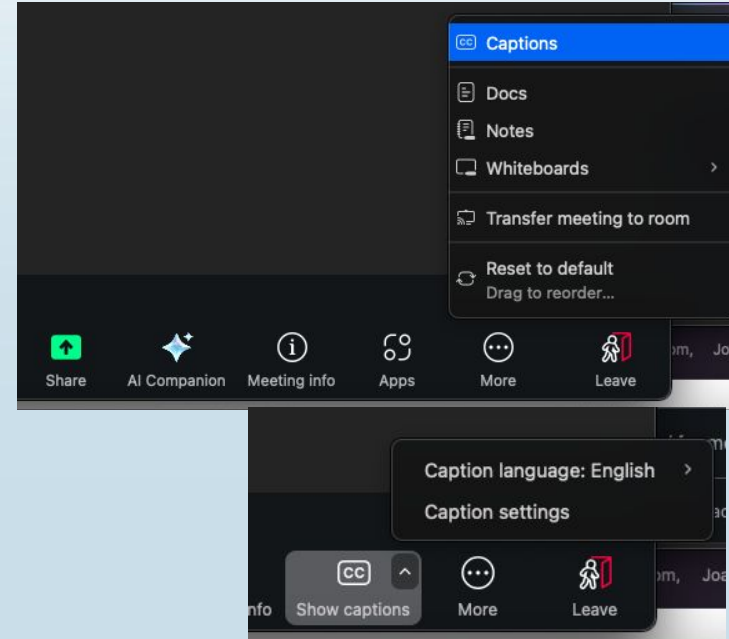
CC Captions

Docs

Notes

Whiteboards

Transfer meeting to room

Reset to default
Drag to reorder...

Share AI Companion Meeting info Apps More Leave

om, Jo

Caption language: English

Caption settings

CC

nfo Show captions More Leave

om, Jo